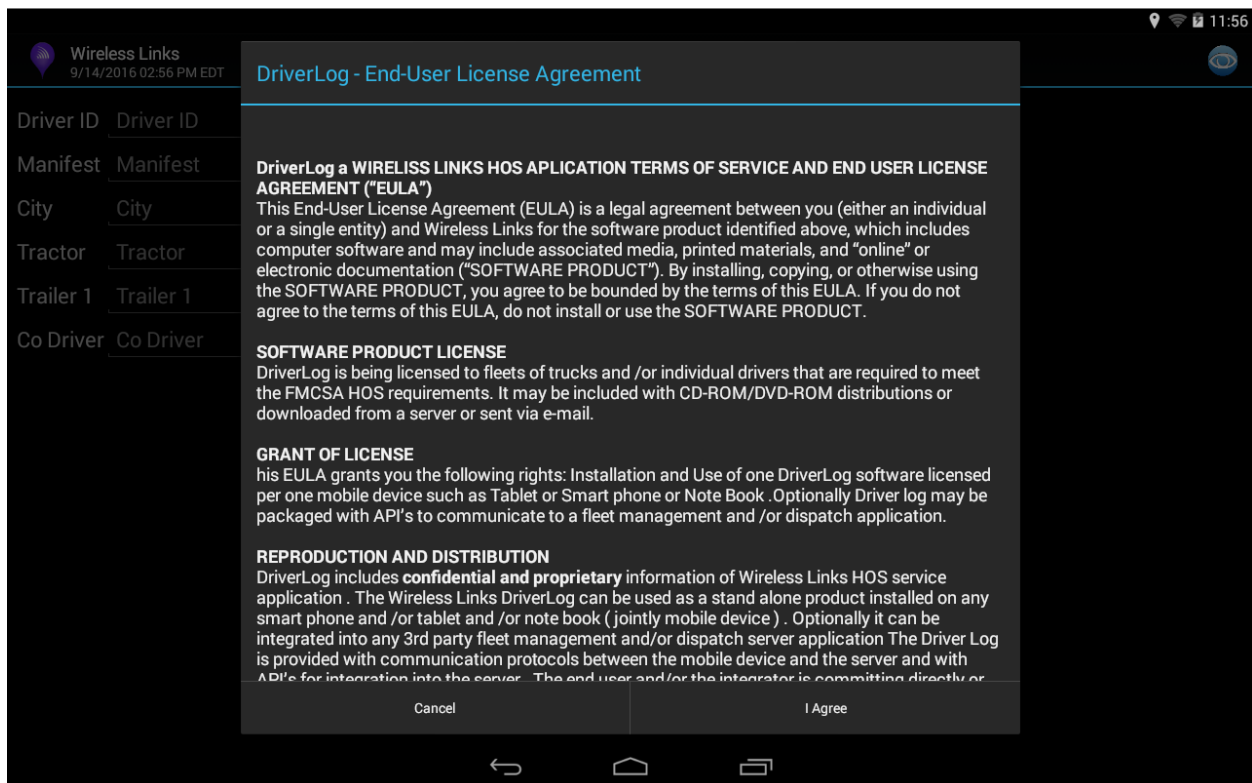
11:56

Wireless Links
9/14/2016 02:56 PM EDT

Driver ID Driver ID
Manifest Manifest
City City
Tractor Tractor
Trailer 1 Trailer 1
Co Driver Co Driver

DriverLog - End-User License Agreement

DriverLog a WIRELISS LINKS HOS APLICATION TERMS OF SERVICE AND END USER LICENSE AGREEMENT ("EULA")
This End-User License Agreement (EULA) is a legal agreement between you (either an individual or a single entity) and Wireless Links for the software product identified above, which includes computer software and may include associated media, printed materials, and "online" or electronic documentation ("SOFTWARE PRODUCT"). By installing, copying, or otherwise using the SOFTWARE PRODUCT, you agree to be bounded by the terms of this EULA. If you do not agree to the terms of this EULA, do not install or use the SOFTWARE PRODUCT.

SOFTWARE PRODUCT LICENSE
DriverLog is being licensed to fleets of trucks and /or individual drivers that are required to meet the FMCSA HOS requirements. It may be included with CD-ROM/DVD-ROM distributions or downloaded from a server or sent via e-mail.

GRANT OF LICENSE
his EULA grants you the following rights: Installation and Use of one DriverLog software licensed per one mobile device such as Tablet or Smart phone or Note Book .Optionally Driver log may be packaged with API's to communicate to a fleet management and /or dispatch application.

REPRODUCTION AND DISTRIBUTION
DriverLog includes confidential and proprietary information of Wireless Links HOS service application . The Wireless Links DriverLog can be used as a stand alone product installed on any smart phone and /or tablet and /or note book ( jointly mobile device ) . Optionally it can be integrated into any 3rd party fleet management and/or dispatch server application The Driver Log is provided with communication protocols between the mobile device and the server and with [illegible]

Cancel
I Agree